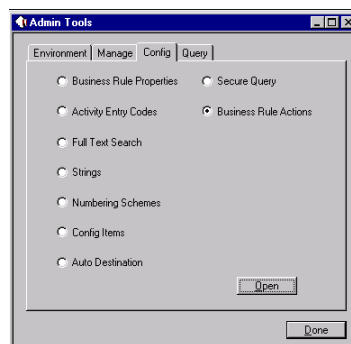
Admin Tools

Environment | Manage | Config | Query

Business Rule Properties
Secure Query
Activity Entry Codes
Business Rule Actions
Full Text Search
Strings
Numbering Schemes
Config Items
Auto Destination

Open

Done